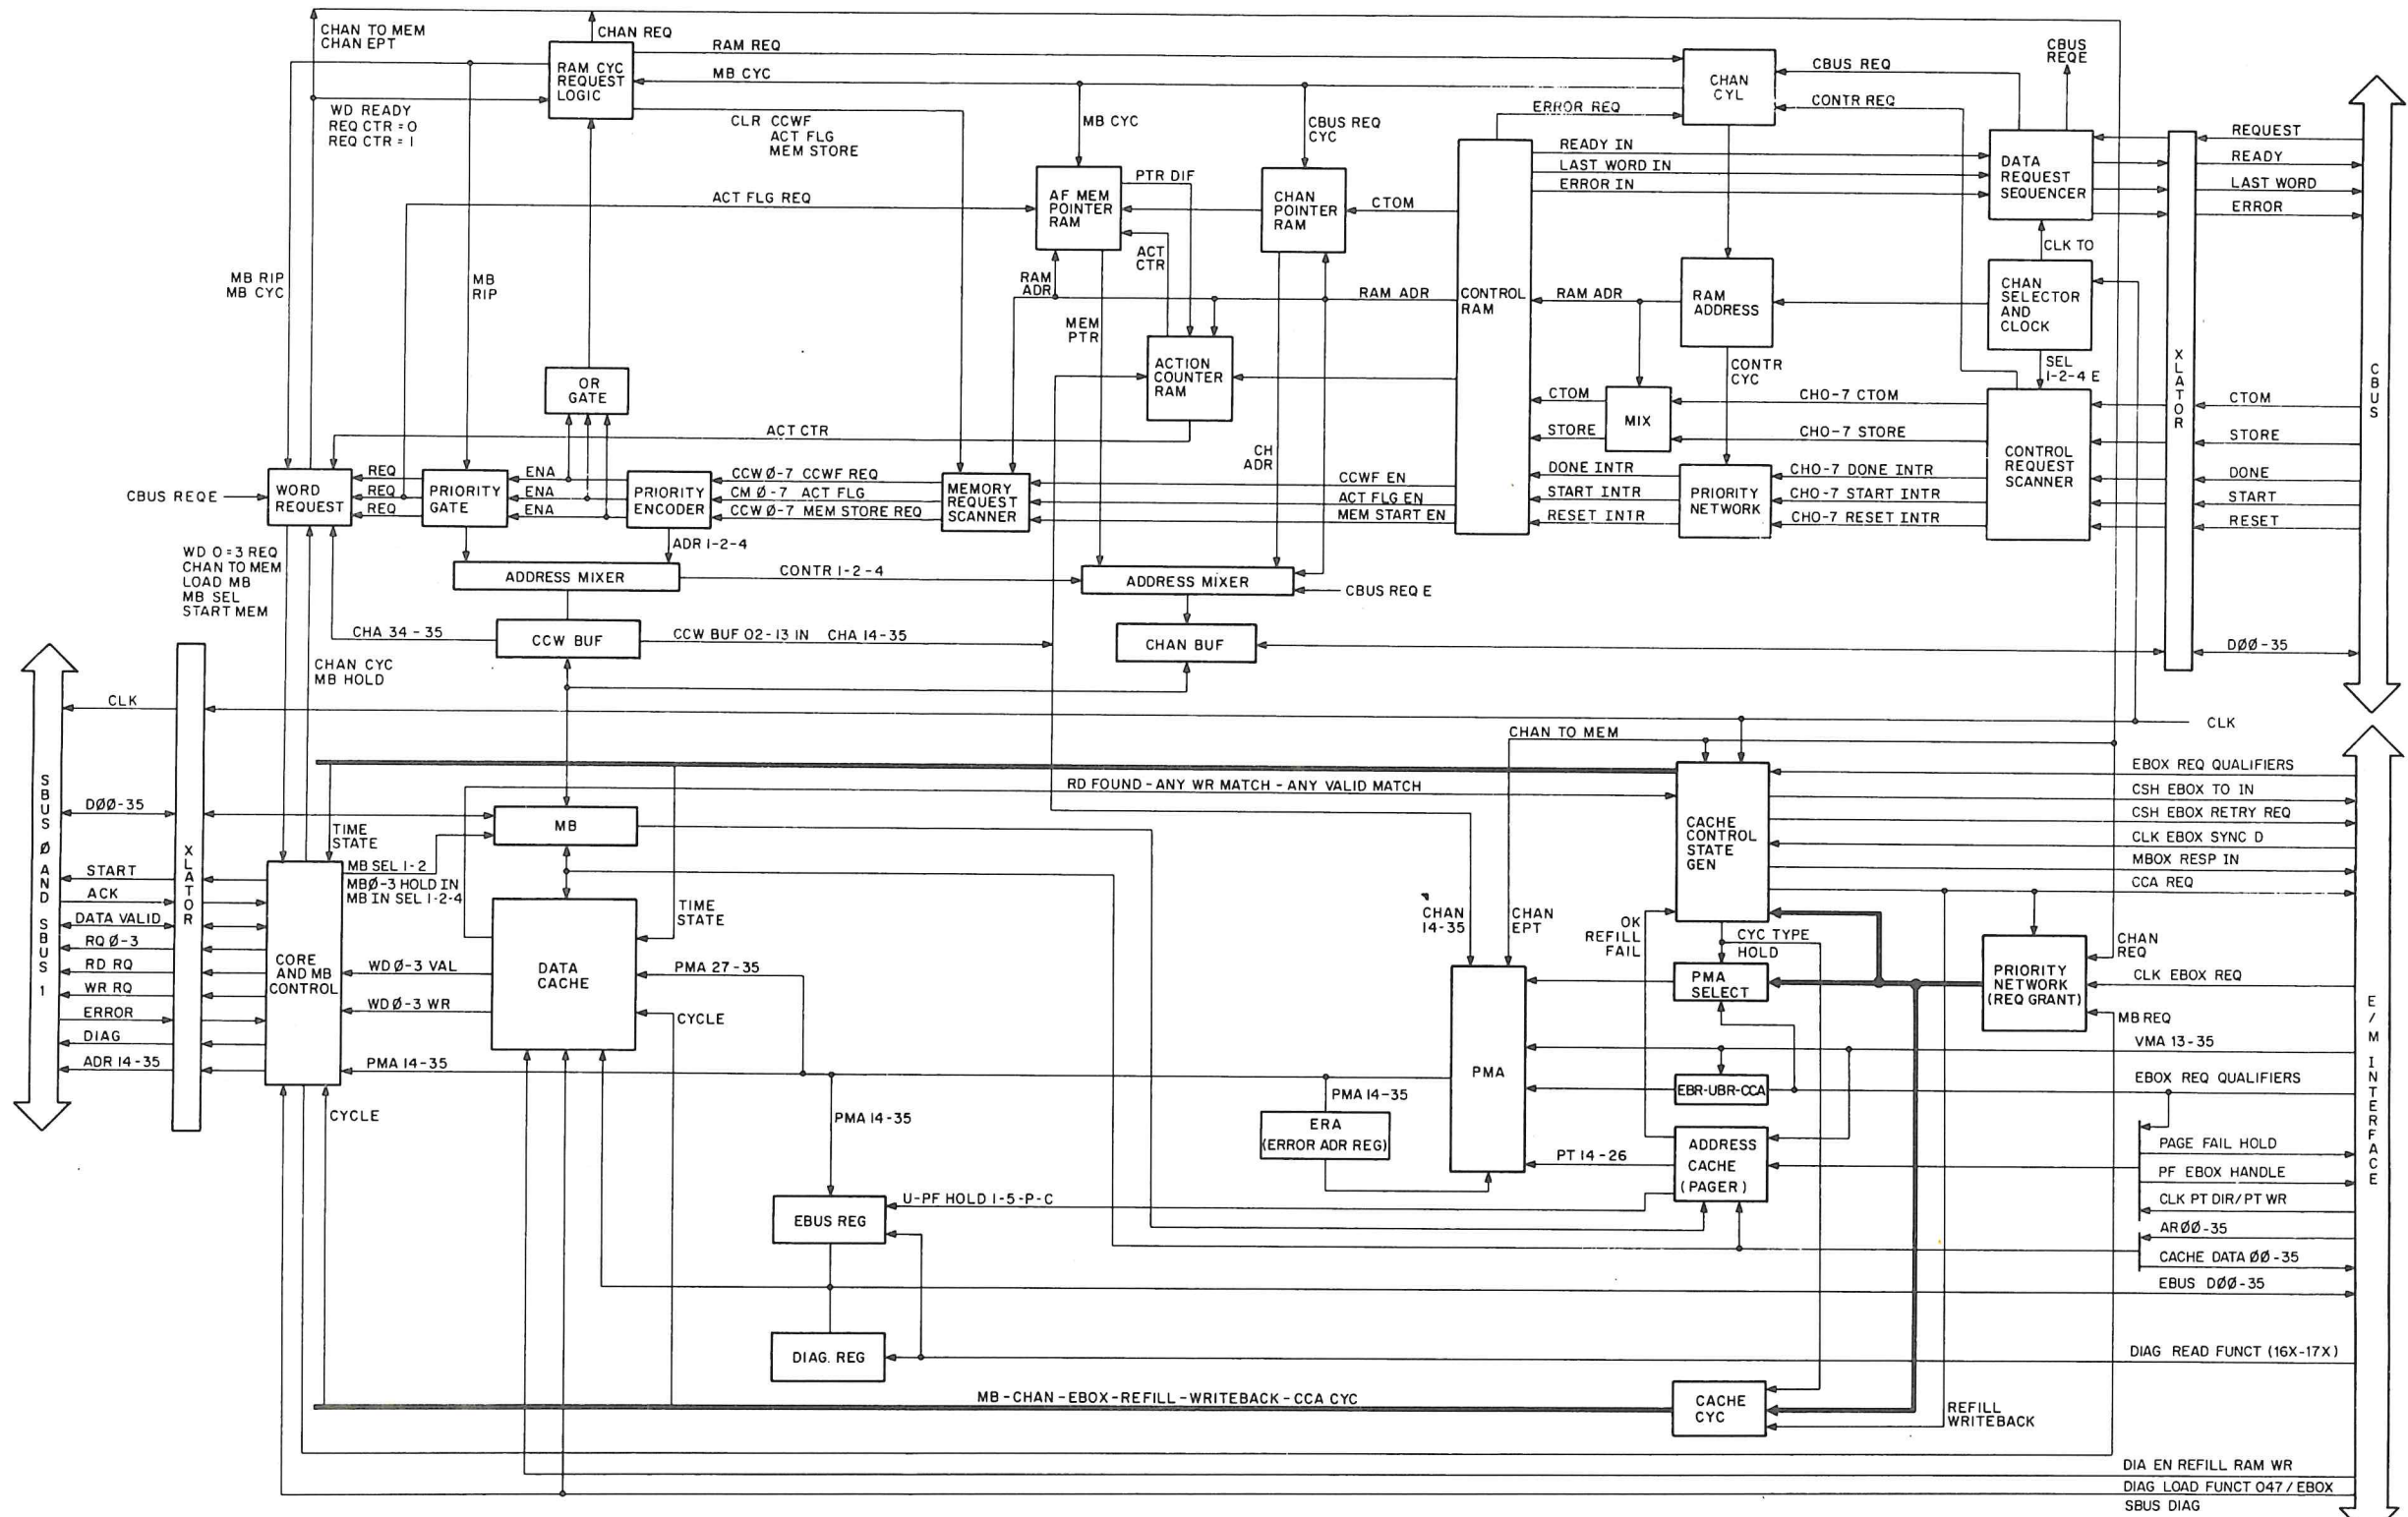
CHAN TO MEM
CHAN EPT
CHAN REQ
RAM REQ
RAM CYC REQUEST LOGIC
MB CYC
WD READY
REQ CTR = 0
REQ CTR = 1
CLR CCWF
ACT FLG
MEM STORE
MB CYC
CBUS REQ CYC
CHAN CYL
CBUS REQ
CBUS REQE
ERROR REQ
CONTR REQ
READY IN
LAST WORD IN
ERROR IN
DATA REQUEST SEQUENCER
REQUEST
READY
LAST WORD
ERROR
AF MEM POINTER RAM
PTR DIF
CHAN POINTER RAM
CTOM
ACT FLG REQ
ACT CTR
CLK TO
MB RIP
MB CYC
MB RIP
RAM ADR
RAM ADR
CONTROL RAM
RAM ADR
RAM ADDRESS
CHAN SELECTOR AND CLOCK
MEM PTR
ACTION COUNTER RAM
SEL 1-2-4 E
CONTR CYC
OR GATE
CTOM
MIX
CHO-7 CTOM
CTOM
X L A T O R
C B U S
ACT CTR
STORE
CHO-7 STORE
STORE
CONTROL REQUEST SCANNER
CH ADR
DONE INTR
CHO-7 DONE INTR
DONE
REQ
CCWF EN
CCW Ø-7 CCWF REQ
CBUS REQE
WORD REQUEST
REQ
PRIORITY GATE
ENA
PRIORITY ENCODER
CM Ø-7 ACT FLG
MEMORY REQUEST SCANNER
ACT FLG EN
START INTR
PRIORITY NETWORK
CHO-7 START INTR
START
REQ
ENA
ENA
CCW Ø-7 MEM STORE REQ
MEM START EN
RESET INTR
CHO-7 RESET INTR
RESET
WD 0=3 REQ
CHAN TO MEM
LOAD MB
MB SEL
START MEM
ADR 1-2-4
ADDRESS MIXER
CONTR 1-2-4
ADDRESS MIXER
CBUS REQ E
CHA 34-35
CCW BUF
CCW BUF 02-13 IN
CHA 14-35
CHAN BUF
DØØ-35
CHAN CYC
MB HOLD
CLK
CLK
CHAN TO MEM
EBOX REQ QUALIFIERS
RD FOUND - ANY WR MATCH - ANY VALID MATCH
CSH EBOX TO IN
S B U S Ø A N D S B U S 1
DØØ-35
MB
CSH EBOX RETRY REQ
TIME STATE
CACHE CONTROL STATE GEN
CLK EBOX SYNC D
MB SEL 1-2
MBOX RESP IN
START
MBØ-3 HOLD IN
MB IN SEL 1-2-4
CCA REQ
ACK
X L A T O R
TIME STATE
DATA VALID
CHAN 14-35
CHAN EPT
OK REFILL FAIL
CYC TYPE HOLD
CHAN REQ
RQ Ø-3
CORE AND MB CONTROL
WD Ø-3 VAL
DATA CACHE
PMA 27-35
PRIORITY NETWORK (REQ GRANT)
RD RQ
PMA SELECT
CLK EBOX REQ
WR RQ
WD Ø-3 WR
ERROR
CYCLE
MB REQ
E / M I N T E R F A C E
DIAG
PMA
VMA 13-35
ADR 14-35
PMA 14-35
EBOX REQ QUALIFIERS
EBR-UBR-CCA
PMA 14-35
CYCLE
PMA 14-35
ERA (ERROR ADR REG)
ADDRESS CACHE (PAGER)
PAGE FAIL HOLD
PT 14-26
PF EBOX HANDLE
CLK PT DIR/PT WR
EBUS REG
U-PF HOLD 1-5-P-C
ARØØ-35
CACHE DATA ØØ-35
EBUS DØØ-35
DIAG. REG
DIAG READ FUNCT (16X-17X)
MB-CHAN-EBOX-REFILL-WRITEBACK-CCA CYC
CACHE CYC
REFILL WRITEBACK
DIA EN REFILL RAM WR
DIAG LOAD FUNCT 047/EBOX
SBUS DIAG